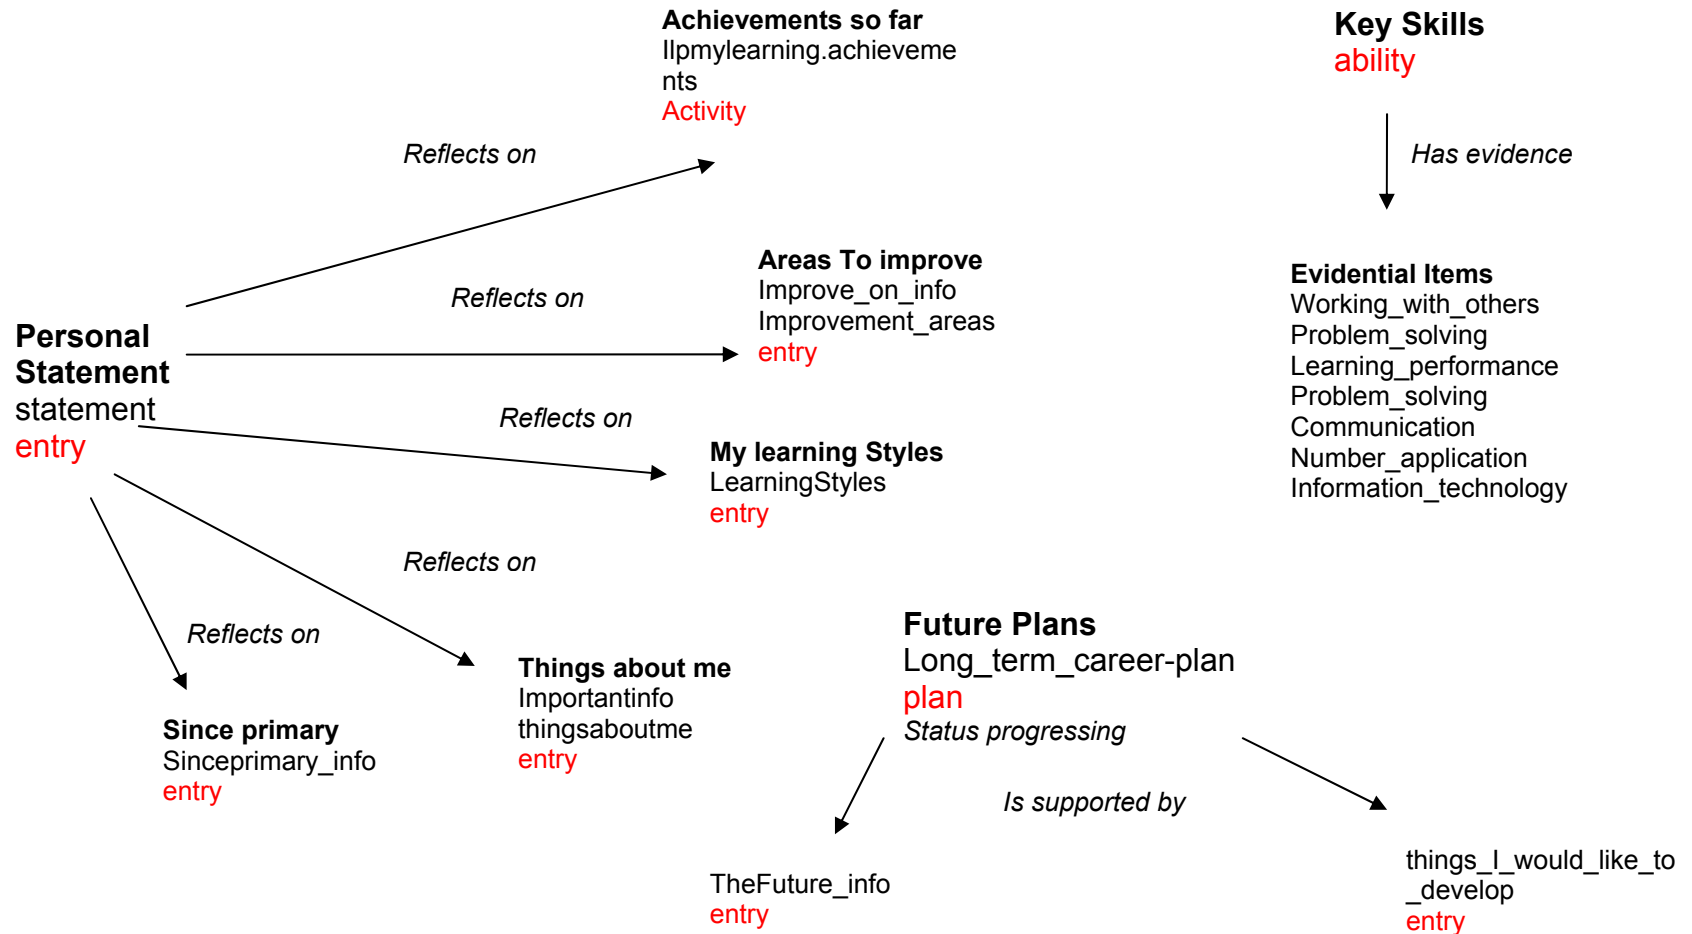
Achievements so far
Ilpmylearning.achievements
Activity

Key Skills
ability

Reflects on

Has evidence

Areas To improve
Improve_on_info
Improvement_areas
entry

Reflects on

Evidential Items
Working_with_others
Problem_solving
Learning_performance
Problem_solving
Communication
Number_application
Information_technology

Personal Statement
statement
entry

Reflects on

My learning Styles
LearningStyles
entry

Reflects on

Reflects on

Future Plans
Long_term_career-plan
plan
Status progressing

Things about me
Importantinfo
thingsaboutme
entry

Since primary
Sinceprimary_info
entry

Is supported by

TheFuture_info
entry

things_I_would_like_to_develop
entry